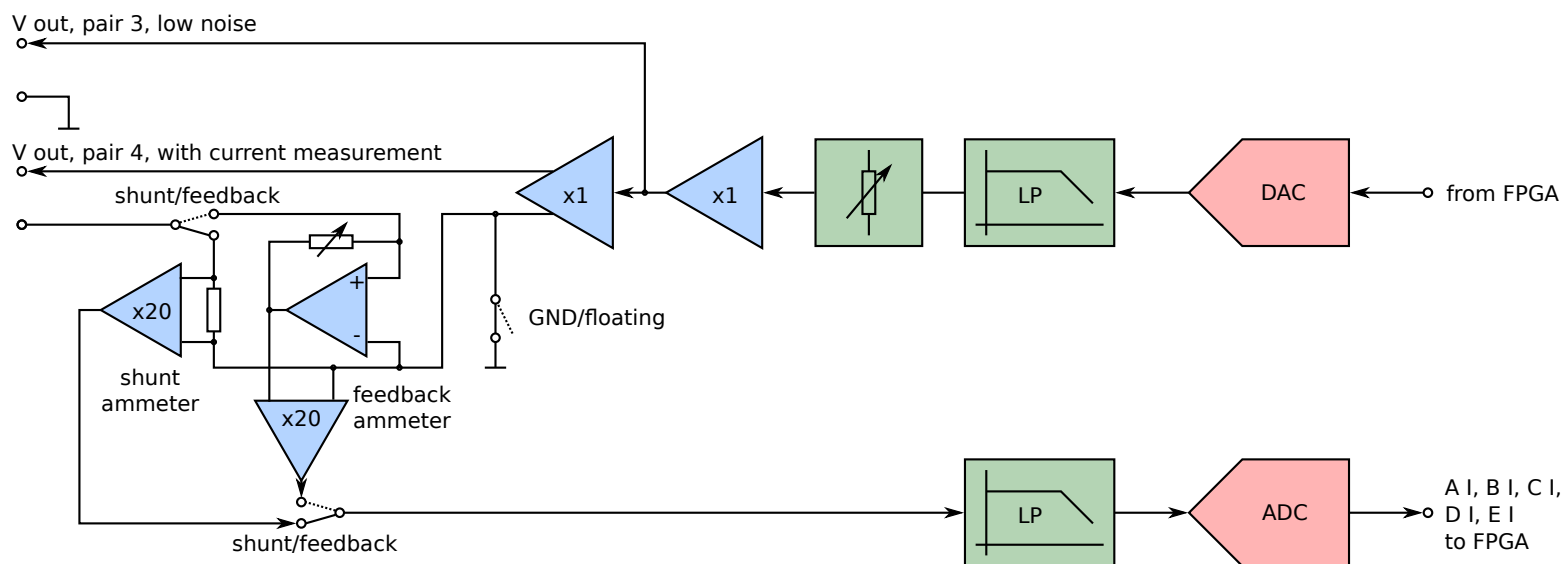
V out, pair 3, low noise

V out, pair 4, with current measurement

shunt/feedback

x1

x1

LP

DAC

from FPGA

+

-

x20

GND/floating

shunt ammeter

x20

feedback ammeter

shunt/feedback

LP

ADC

A I, B I, C I, D I, E I to FPGA